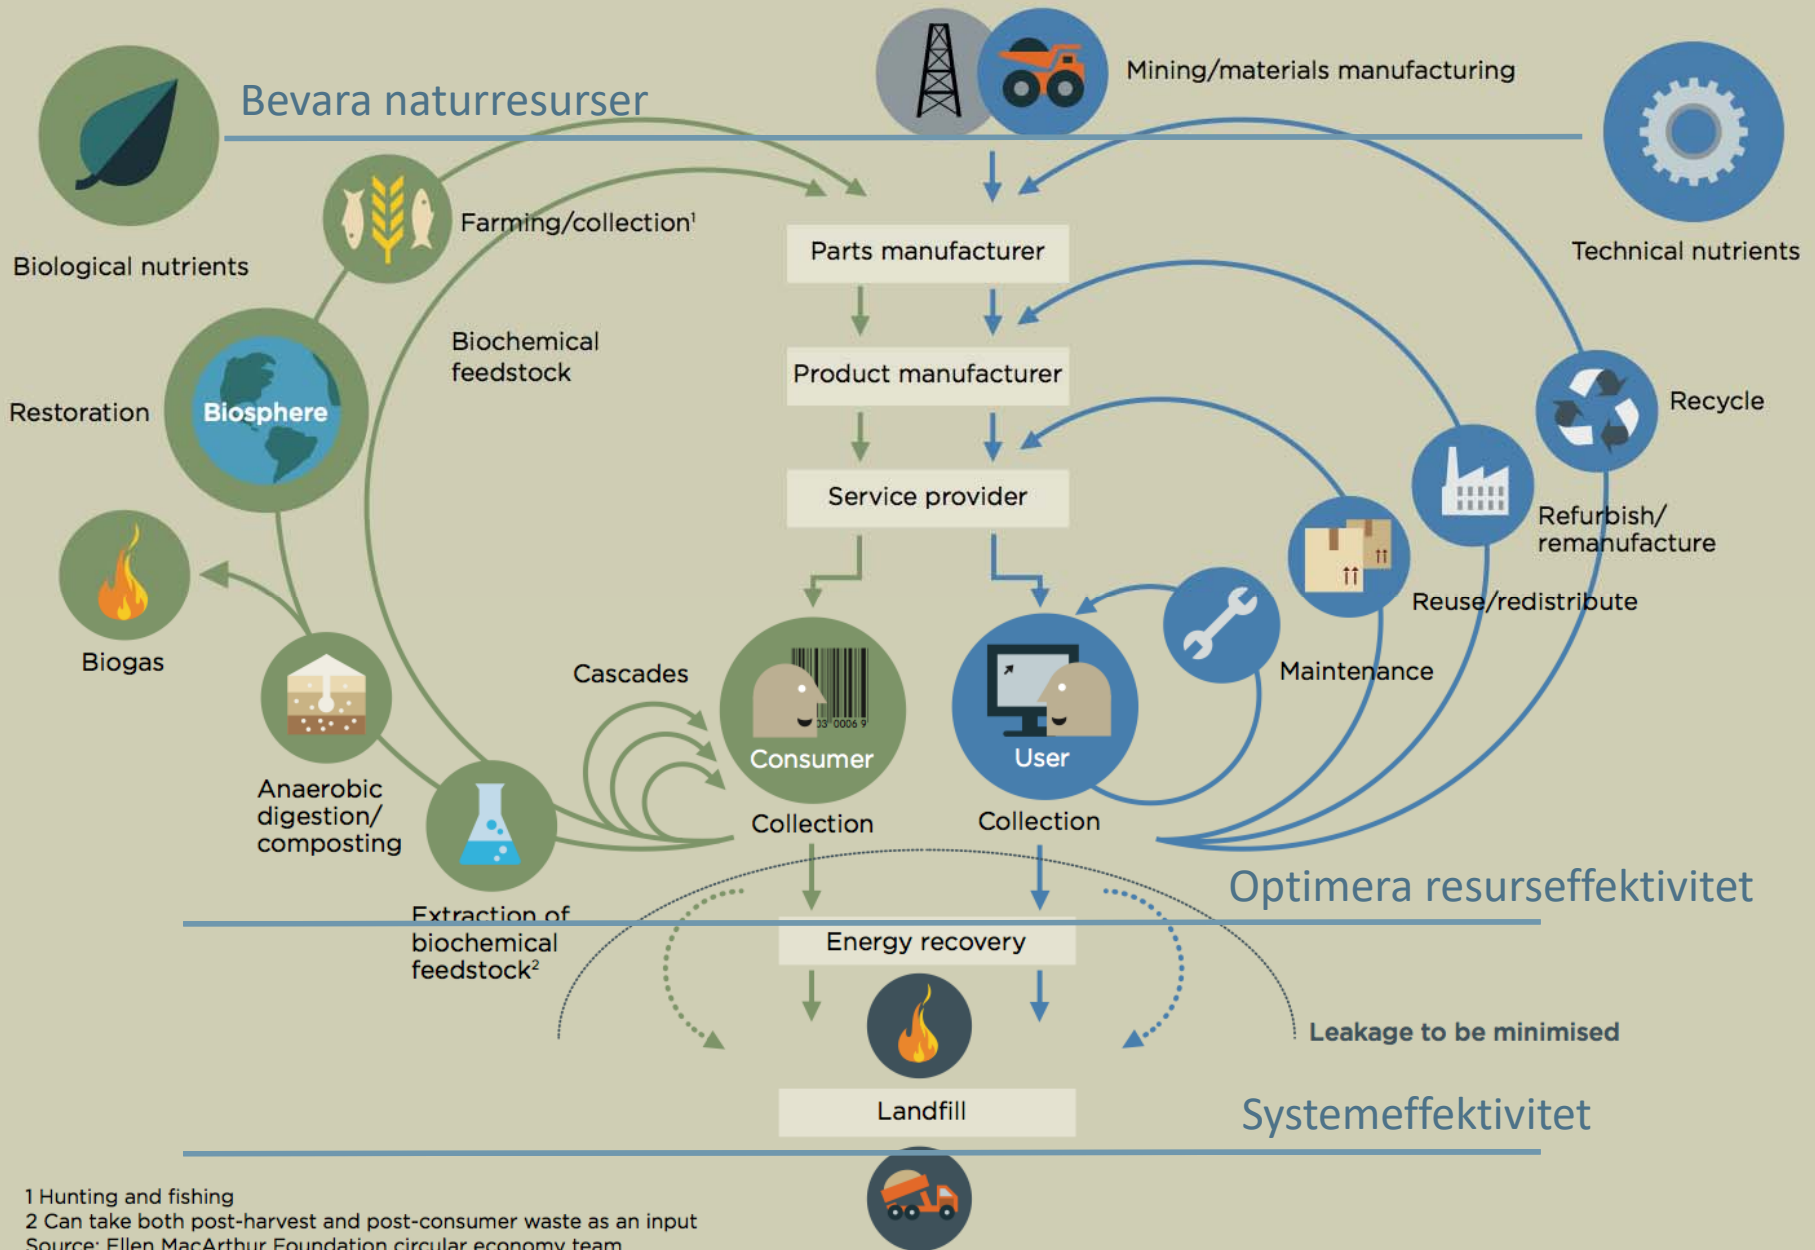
Mining/materials manufacturing

Bevara naturresurser

Biological nutrients

Farming/collection$^1$

Parts manufacturer

Technical nutrients

Biochemical feedstock

Product manufacturer

Restoration

Biosphere

Recycle

Service provider

Refurbish/ remanufacture

Biogas

Reuse/redistribute

Cascades

Maintenance

Consumer

User

Anaerobic digestion/ composting

Collection

Collection

Extraction of biochemical feedstock$^2$

Optimera resurseffektivitet

Energy recovery

Leakage to be minimised

Landfill

Systemeffektivitet

1 Hunting and fishing
2 Can take both post-harvest and post-consumer waste as an input
Source: Ellen MacArthur Foundation circular economy team